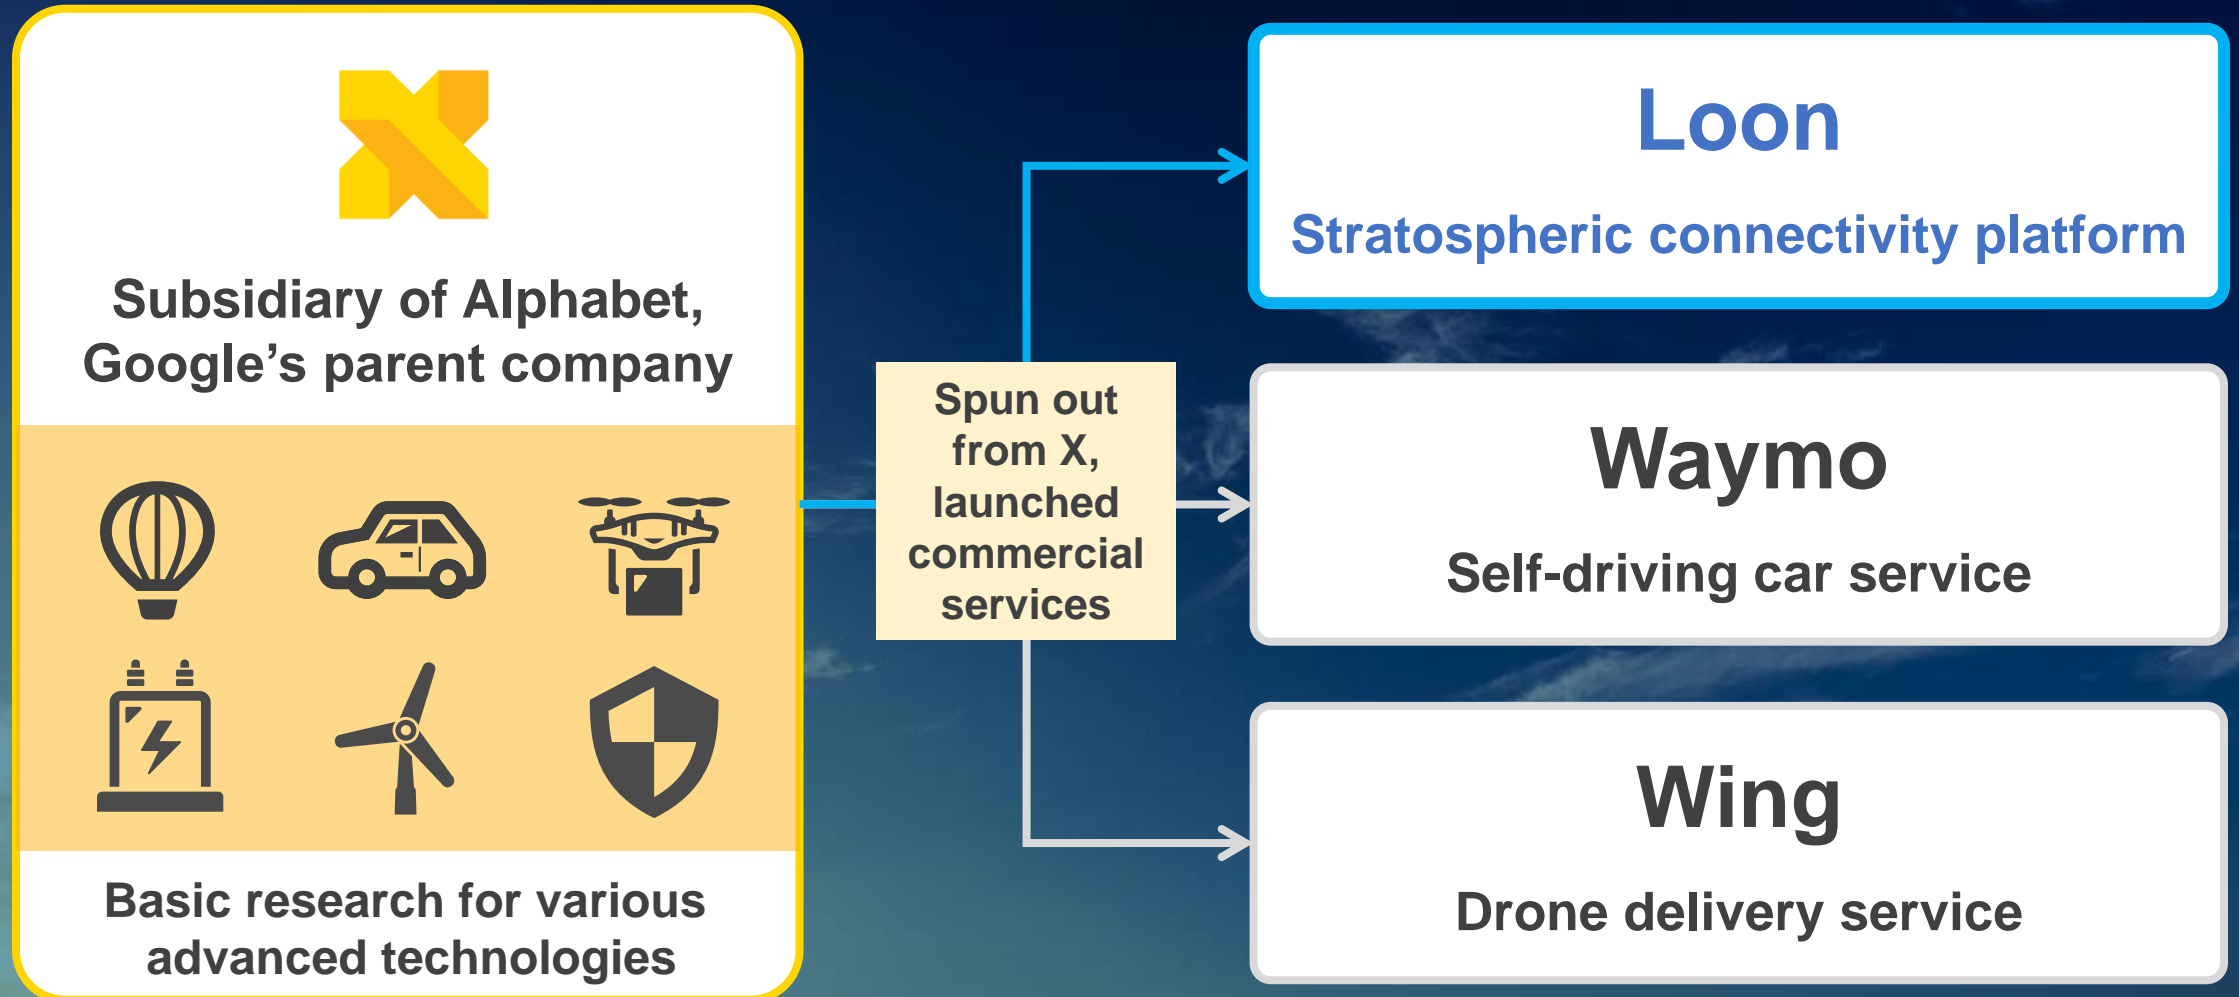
Subsidiary of Alphabet, Google’s parent company

Basic research for various advanced technologies

Spun out from X, launched commercial services

Loon

Stratospheric connectivity platform

Waymo

Self-driving car service

Wing

Drone delivery service